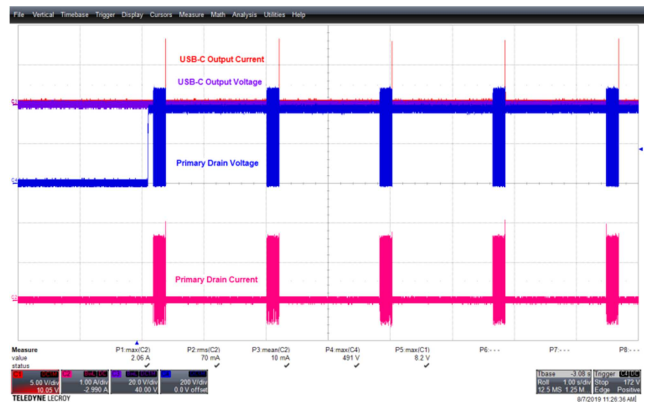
File Vertical Timebase Trigger Display Cursors Measure Math Analysis Utilities Help

USB-C Output Current

USB-C Output Voltage

Primary Drain Voltage

Primary Drain Current

| Measure | P1:max(C2) | P2:rms(C2) | P3:mean(C2) | P4:max(C4) | P5:max(C1) | P6:- - - | P7:- - - | P8:- - - |
|---|---|---|---|---|---|---|---|---|
| value | 2.06 A | 70 mA | 10 mA | 491 V | 8.2 V | | | |
| status | ✔ | ✔ | ✔ | ✔ | ✔ | | | |

5.00 V/div 10.05 V
1.00 A/div -2.990 A
20.0 V/div 40.00 V
200 V/div 0.0 V offset

Tbase -3.08 s Trigger
Roll 1.00 s/div Stop 172 V
12.5 MS 1.25 M... Edge Positive

TELEDYNE LECROY

8/7/2019 11:26:36 AM